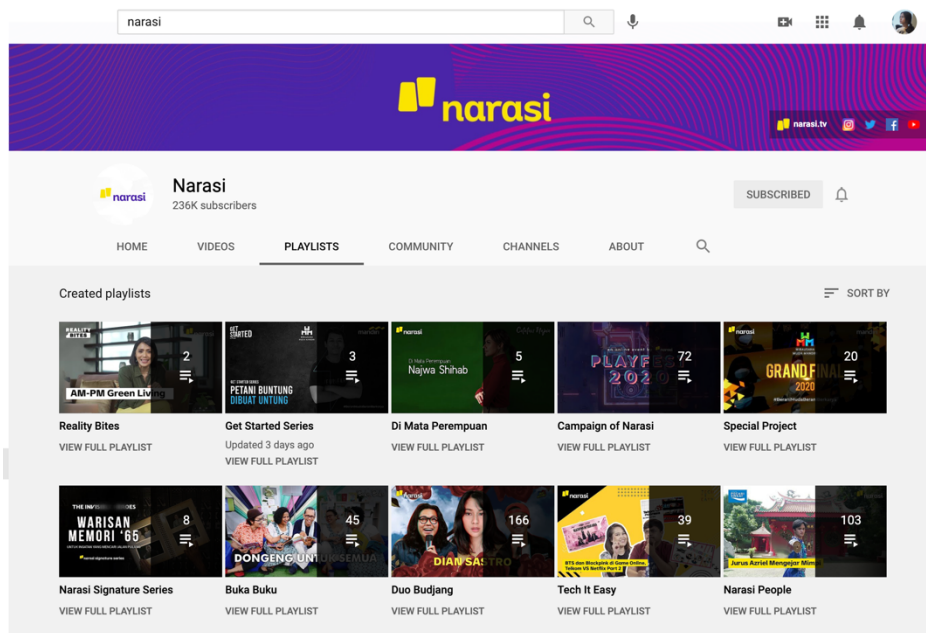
narasi

narasi

narasi.tv

narasi

Narasi
236K subscribers

SUBSCRIBED

HOME VIDEOS PLAYLISTS COMMUNITY CHANNELS ABOUT

Created playlists

SORT BY

REALITY BITES
AM-PM Green Living
2

GET STARTED
PETANI BUNTUNG DIBUAT UNTUNG
3

narasi
Di Mata Perempuan
Najwa Shihab
5

PLAYFEST 2020
72

GRAND FINAL 2020
20

Reality Bites
VIEW FULL PLAYLIST

Get Started Series
Updated 3 days ago
VIEW FULL PLAYLIST

Di Mata Perempuan
VIEW FULL PLAYLIST

Campaign of Narasi
VIEW FULL PLAYLIST

Special Project
VIEW FULL PLAYLIST

WARISAN MEMORI '65
narasi signature series
8

DONGENG UNTUK SEMUA
45

narasi
DIAN SASTRO
166

narasi
BTS dan Blackpink di Game Online, Telkom VS Netflix Part 2
39

narasi
Jurus Azriel Mengejar Mimpi
103

Narasi Signature Series
VIEW FULL PLAYLIST

Buka Buku
VIEW FULL PLAYLIST

Duo Budjang
VIEW FULL PLAYLIST

Tech It Easy
VIEW FULL PLAYLIST

Narasi People
VIEW FULL PLAYLIST